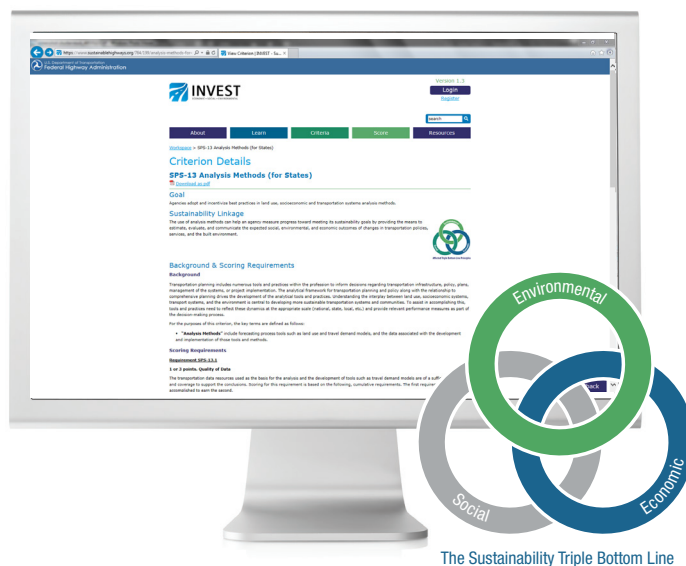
https://www.sustainablehighways.org/784/198/analysis-methods-for... View Criterion | INVEST - Su... ×

U.S. Department of Transportation
Federal Highway Administration

INVEST

Version 1.3
Login
Register

search

About | Learn | Criteria | Score | Resources

Workspace > SPS-13 Analysis Methods (for States)

Criterion Details

SPS-13 Analysis Methods (for States)

Download as pdf

Goal

Agencies adopt and incentivize best practices in land use, socioeconomic and transportation systems analysis methods.

Sustainability Linkage

The use of analysis methods can help an agency measure progress toward meeting its sustainability goals by providing the means to estimate, evaluate, and communicate the expected social, environmental, and economic outcomes of changes in transportation policies, services, and the built environment.

Background & Scoring Requirements

Background

Transportation planning includes numerous tools and practices within the profession to inform decisions regarding transportation infrastructure, policy, plans, management of the systems, or project implementation. The analytical framework for transportation planning and policy along with the relationship to comprehensive planning drives the development of the analytical tools and practices. Understanding the interplay between land use, socioeconomic systems, transport systems, and the environment is central to developing more sustainable transportation systems and communities. To assist in accomplishing this, tools and practices need to reflect these dynamics at the appropriate scale (national, state, local, etc.) and provide relevant performance measures as part of the decision-making process.

For the purposes of this criterion, the key terms are defined as follows:

• "Analysis Methods" include forecasting process tools such as land use and travel demand models, and the data associated with the development and implementation of these tools and methods.

Scoring Requirements

Requirement SPS-13.1

1 or 2 points. Quality of Data

The transportation data resources used as the basis for the analysis and the development of tools such as travel demand models are of a suffi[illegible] and coverage to support the conclusions. Scoring for this requirement is based on the following, cumulative requirements. The first requir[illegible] accomplished to earn the second.

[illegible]ack

Environmental
Social
Economic

The Sustainability Triple Bottom Line